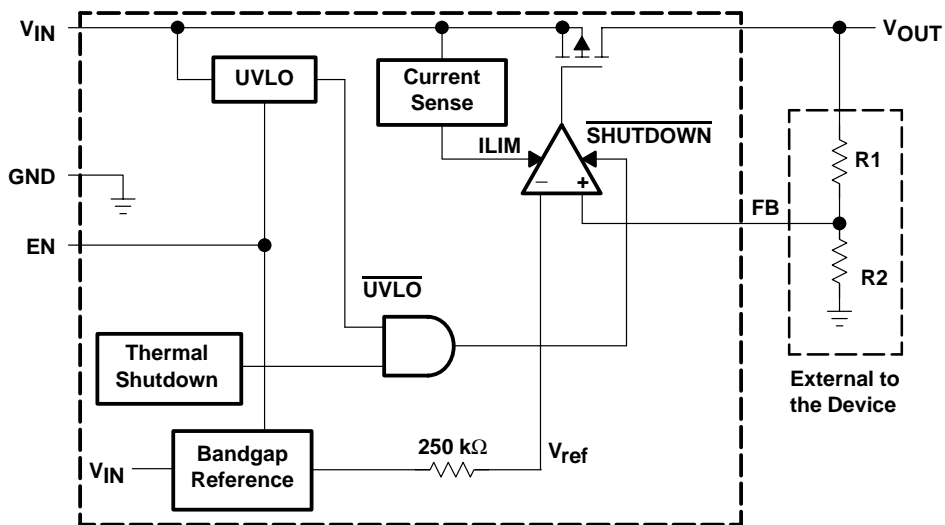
$V_{IN}$

UVLO

Current Sense

$V_{OUT}$

ILIM

$\overline{SHUTDOWN}$

GND

−

+

R1

FB

EN

R2

$\overline{UVLO}$

Thermal Shutdown

External to the Device

Bandgap Reference

250 kΩ

$V_{ref}$

$V_{IN}$